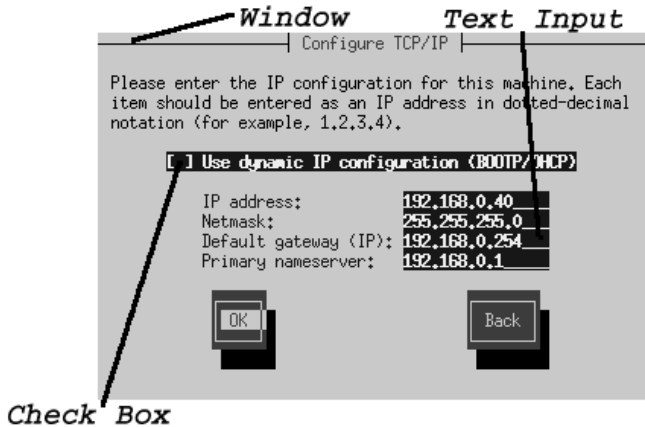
Window
Text Input

Configure TCP/IP

Please enter the IP configuration for this machine. Each item should be entered as an IP address in dotted-decimal notation (for example, 1.2.3.4).

[ ] Use dynamic IP configuration (BOOTP/DHCP)

IP address: 192.168.0.40
Netmask: 255.255.255.0
Default gateway (IP): 192.168.0.254
Primary nameserver: 192.168.0.1

OK
Back

Check Box